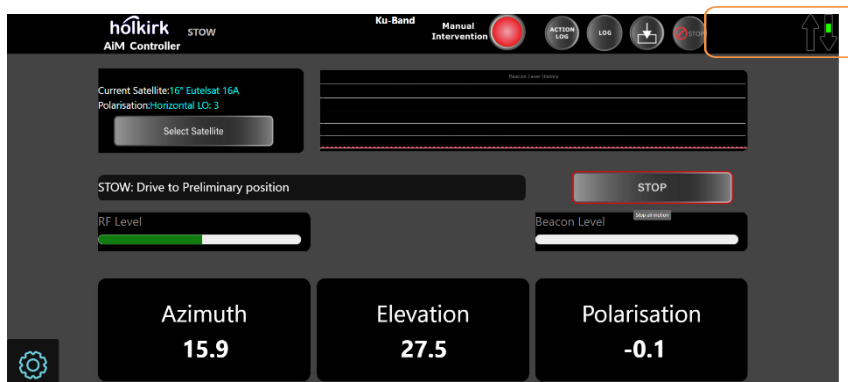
holkirk
AiM Controller

STOW

Ku-Band

Manual Intervention

ACTION LOG

LOG

STOP

Current Satellite: 16° Eutelsat 16A
Polarisation: Horizontal LO: 3

Select Satellite

Beacon Level History

STOW: Drive to Preliminary position

STOP

Stop all motion

RF Level

Beacon Level

Azimuth
15.9

Elevation
27.5

Polarisation
-0.1